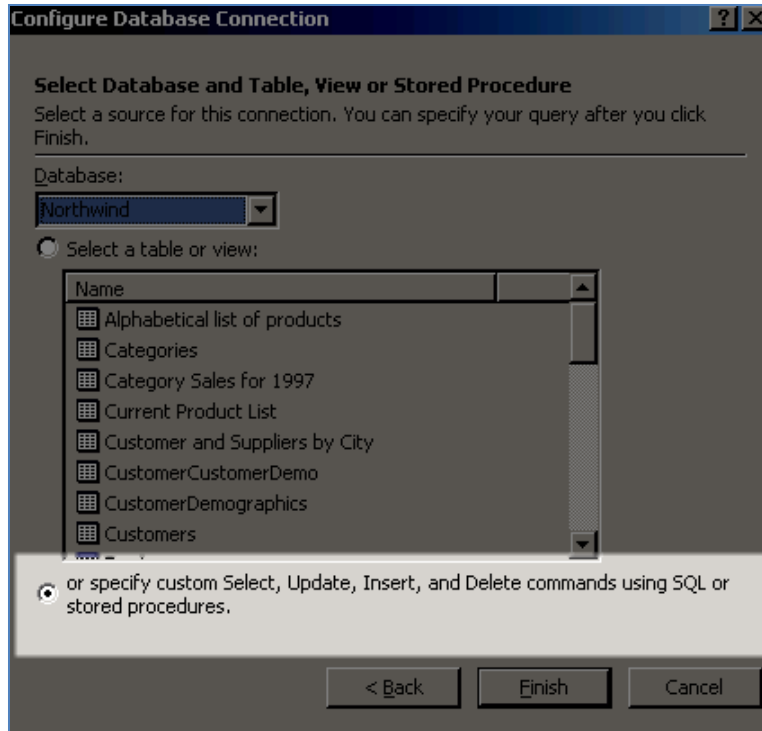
Configure Database Connection

?

Select Database and Table, View or Stored Procedure

Select a source for this connection. You can specify your query after you click Finish.

Database:

Northwind

Select a table or view:

| Name |
|---|
| Alphabetical list of products |
| Categories |
| Category Sales for 1997 |
| Current Product List |
| Customer and Suppliers by City |
| CustomerCustomerDemo |
| CustomerDemographics |
| Customers |
| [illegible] |

or specify custom Select, Update, Insert, and Delete commands using SQL or stored procedures.

< Back

Finish

Cancel